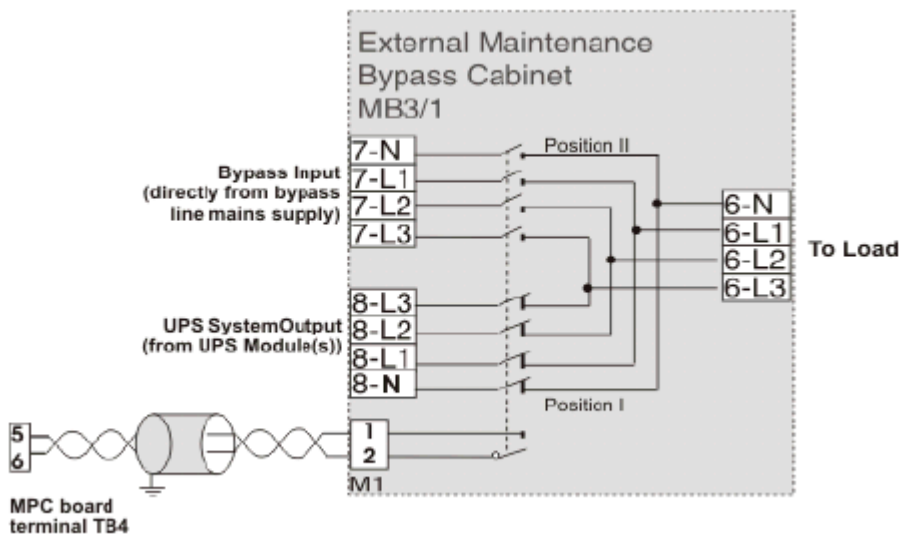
External Maintenance Bypass Cabinet MB3/1

Bypass Input (directly from bypass line mains supply)

7-N
7-L1
7-L2
7-L3

Position II

6-N
6-L1
6-L2
6-L3

To Load

UPS SystemOutput (from UPS Module(s))

8-L3
8-L2
8-L1
8-N

Position I

5
6

1
2

M1

MPC board terminal TB4